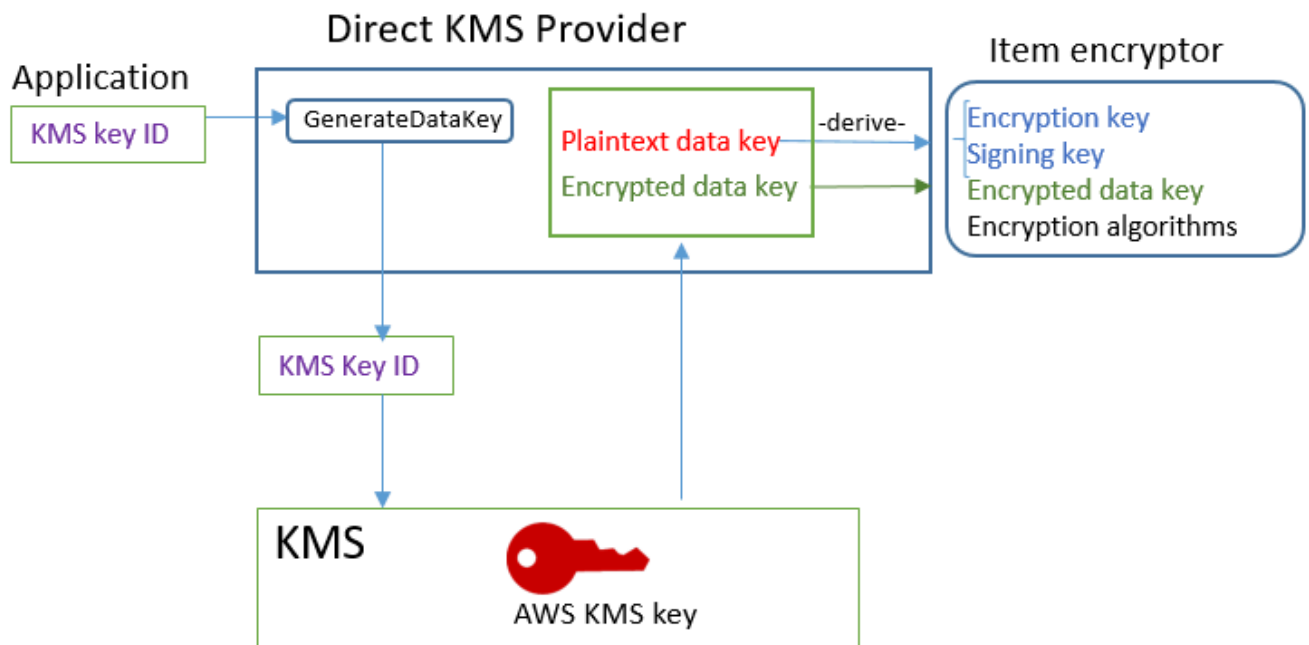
Direct KMS Provider

Application

KMS key ID

GenerateDataKey

Plaintext data key

-derive-

Encrypted data key

Item encryptor

Encryption key
Signing key
Encrypted data key
Encryption algorithms

KMS Key ID

KMS

AWS KMS key